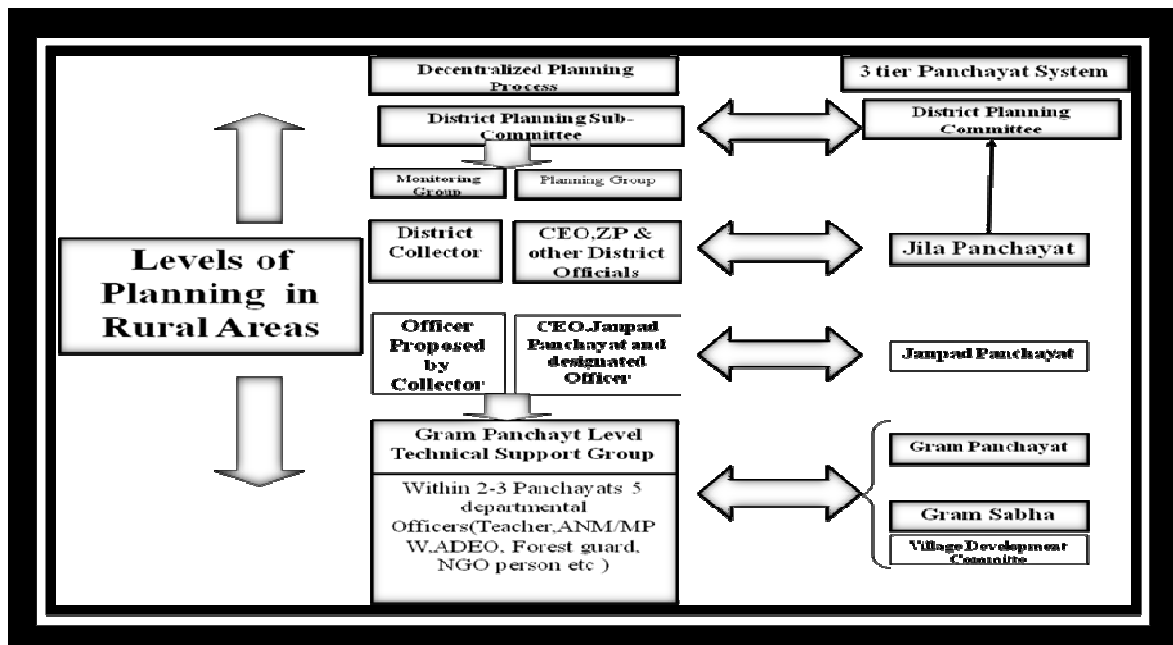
Decentralized Planning Process

3 tier Panchayat System

Levels of Planning in Rural Areas

District Planning Sub-Committee

District Planning Committee

Monitoring Group

Planning Group

District Collector

CEO,ZP & other District Officials

Jila Panchayat

Officer Proposed by Collector

CEO,Janpad Panchayat and designated Officer

Janpad Panchayat

Gram Panchayt Level Technical Support Group

Within 2-3 Panchayats 5 departmental Officers(Teacher,ANM/MPW,ADEO, Forest guard, NGO person etc )

Gram Panchayat

Gram Sabha

Village Development Committe